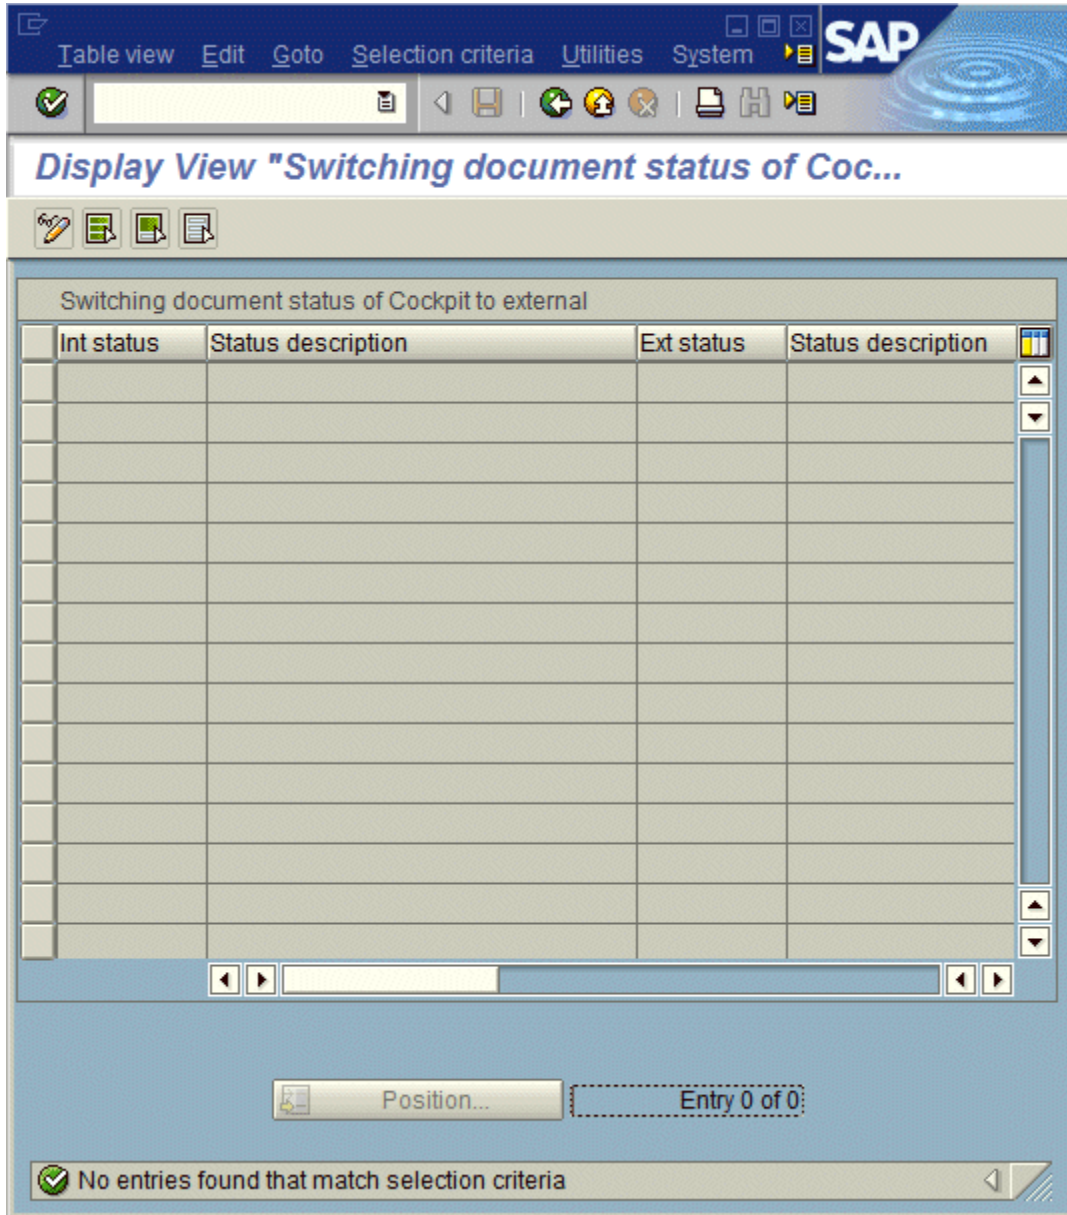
Table view Edit Goto Selection criteria Utilities System

SAP

Display View "Switching document status of Coc...

Switching document status of Cockpit to external

| Int status | Status description | Ext status | Status description |
|---|---|---|---|
| | | | |

Position...

Entry 0 of 0

No entries found that match selection criteria